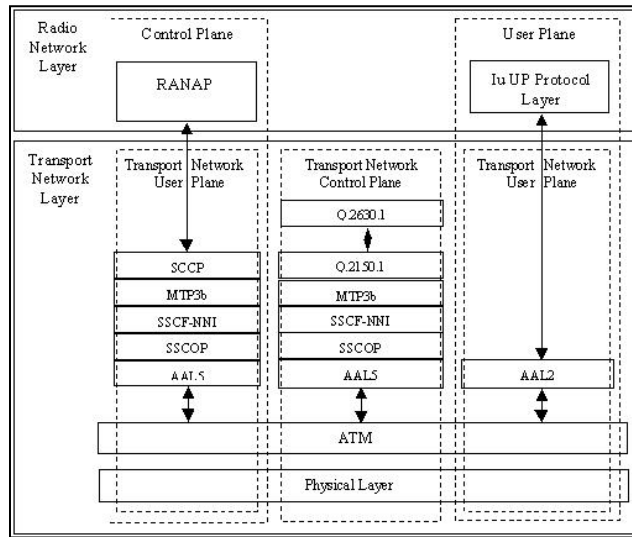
Radio Network Layer

Control Plane

RANAP

User Plane

Iu UP Protocol Layer

Transport Network Layer

Transport Network User Plane

SCCP

MTP3b

SSCF-NNI

SSCOP

AAL5

Transport Network Control Plane

Q.2630.1

Q.2150.1

MTP3b

SSCF-NNI

SSCOP

AAL5

Transport Network User Plane

AAL2

ATM

Physical Layer